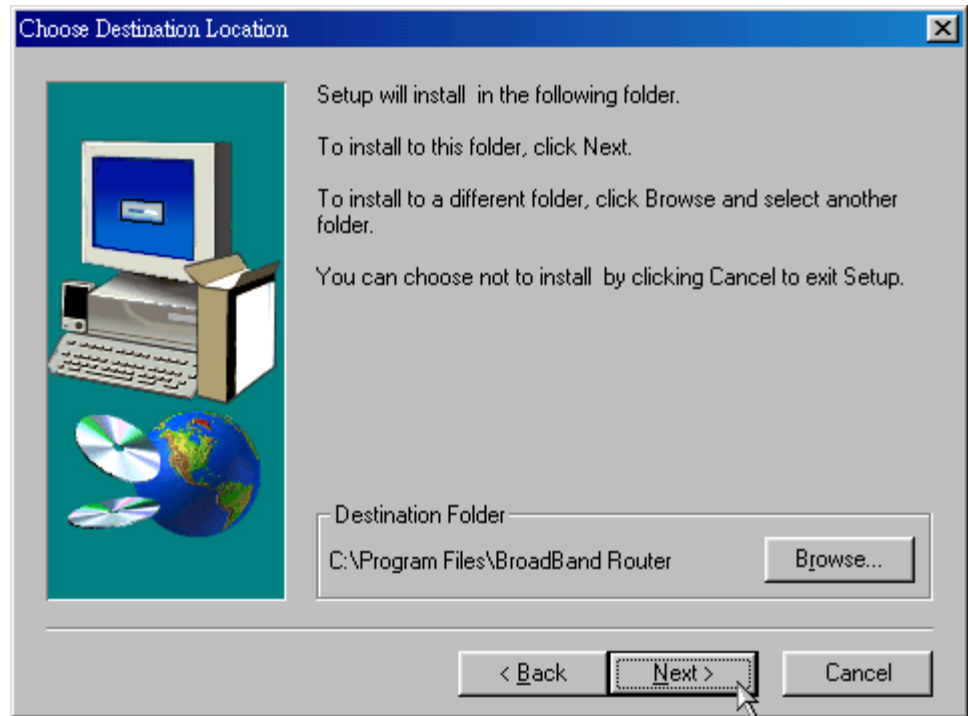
Choose Destination Location

Setup will install  in the following folder.

To install to this folder, click Next.

To install to a different folder, click Browse and select another folder.

You can choose not to install  by clicking Cancel to exit Setup.

Destination Folder

C:\Program Files\BroadBand Router

Browse...

< Back

Next >

Cancel